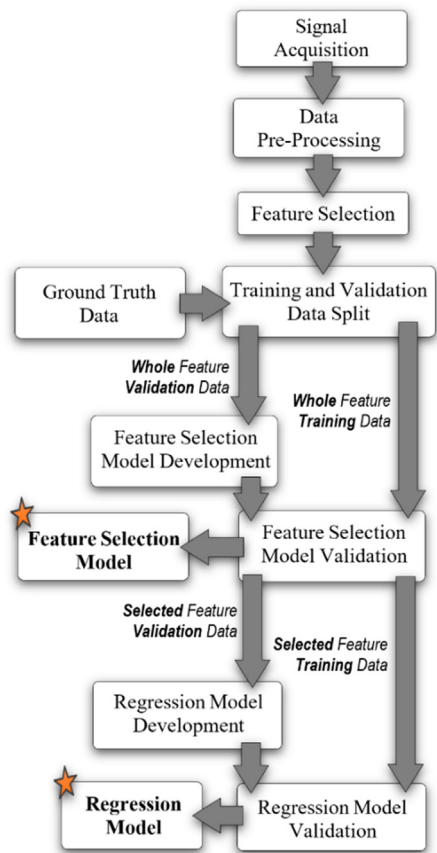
Signal Acquisition

Data Pre-Processing

Feature Selection

Ground Truth Data

Training and Validation Data Split

Whole Feature Validation Data

Whole Feature Training Data

Feature Selection Model Development

Feature Selection Model

Feature Selection Model Validation

Selected Feature Validation Data

Selected Feature Training Data

Regression Model Development

Regression Model

Regression Model Validation